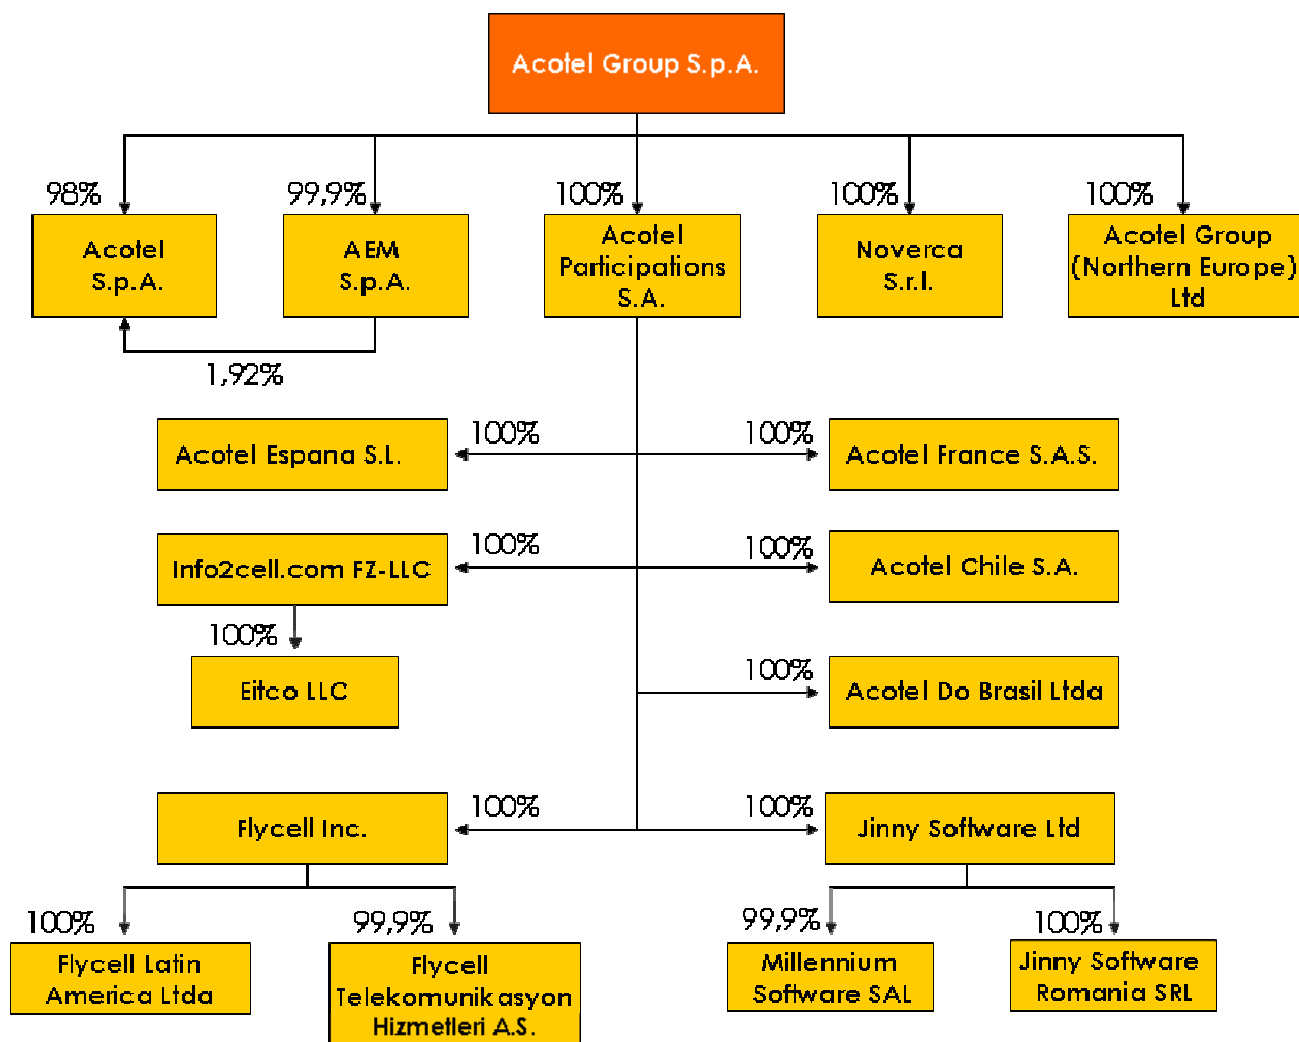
Acotel Group S.p.A.

98%
Acotel S.p.A.

99,9%
AEM S.p.A.

100%
Acotel Participations S.A.

100%
Noverca S.r.l.

100%
Acotel Group (Northern Europe) Ltd

1,92%

100%
Acotel Espana S.L.

100%
Acotel France S.A.S.

100%
Info2cell.com FZ-LLC

100%
Acotel Chile S.A.

100%
Eitco LLC

100%
Acotel Do Brasil Ltda

100%
Flycell Inc.

100%
Jinny Software Ltd

100%
Flycell Latin America Ltda

99,9%
Flycell Telekomunikasyon Hizmetleri A.S.

99,9%
Millennium Software SAL

100%
Jinny Software Romania SRL